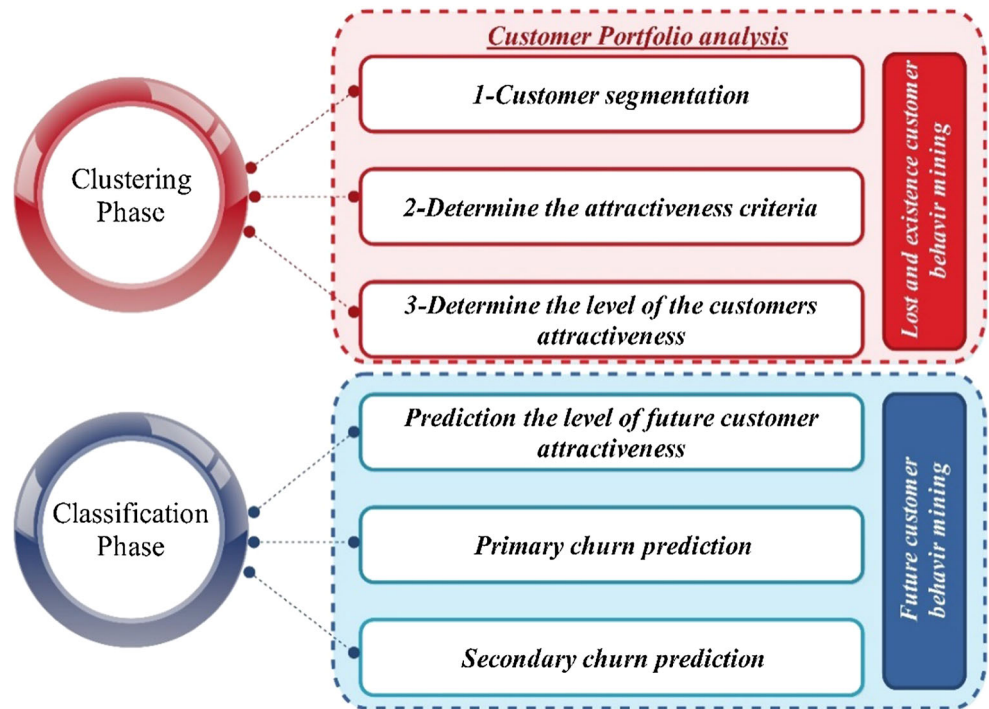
Clustering Phase

Customer Portfolio analysis

1-Customer segmentation

2-Determine the attractiveness criteria

3-Determine the level of the customers attractiveness

Lost and existence customer behavir mining

Classification Phase

Prediction the level of future customer attractiveness

Primary churn prediction

Secondary churn prediction

Future customer behavir mining